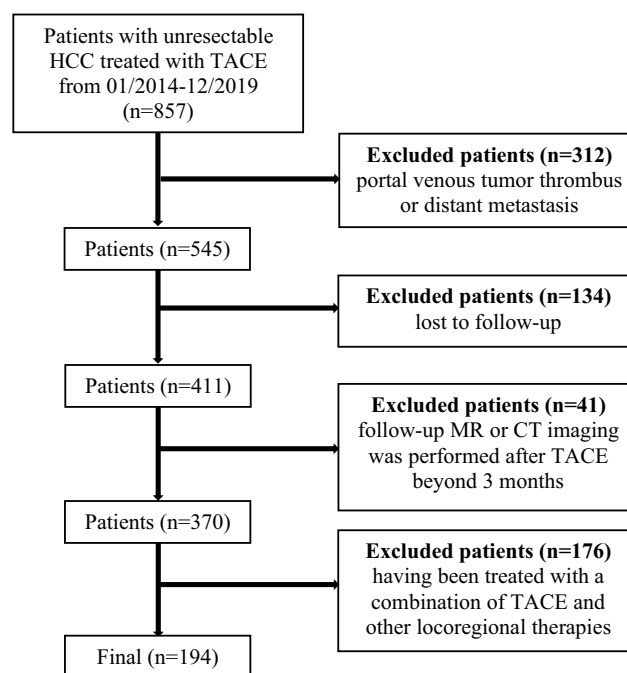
Patients with unresectable HCC treated with TACE from 01/2014-12/2019 (n=857)

**Excluded patients (n=312)** portal venous tumor thrombus or distant metastasis

Patients (n=545)

**Excluded patients (n=134)** lost to follow-up

Patients (n=411)

**Excluded patients (n=41)** follow-up MR or CT imaging was performed after TACE beyond 3 months

Patients (n=370)

**Excluded patients (n=176)** having been treated with a combination of TACE and other locoregional therapies

Final (n=194)